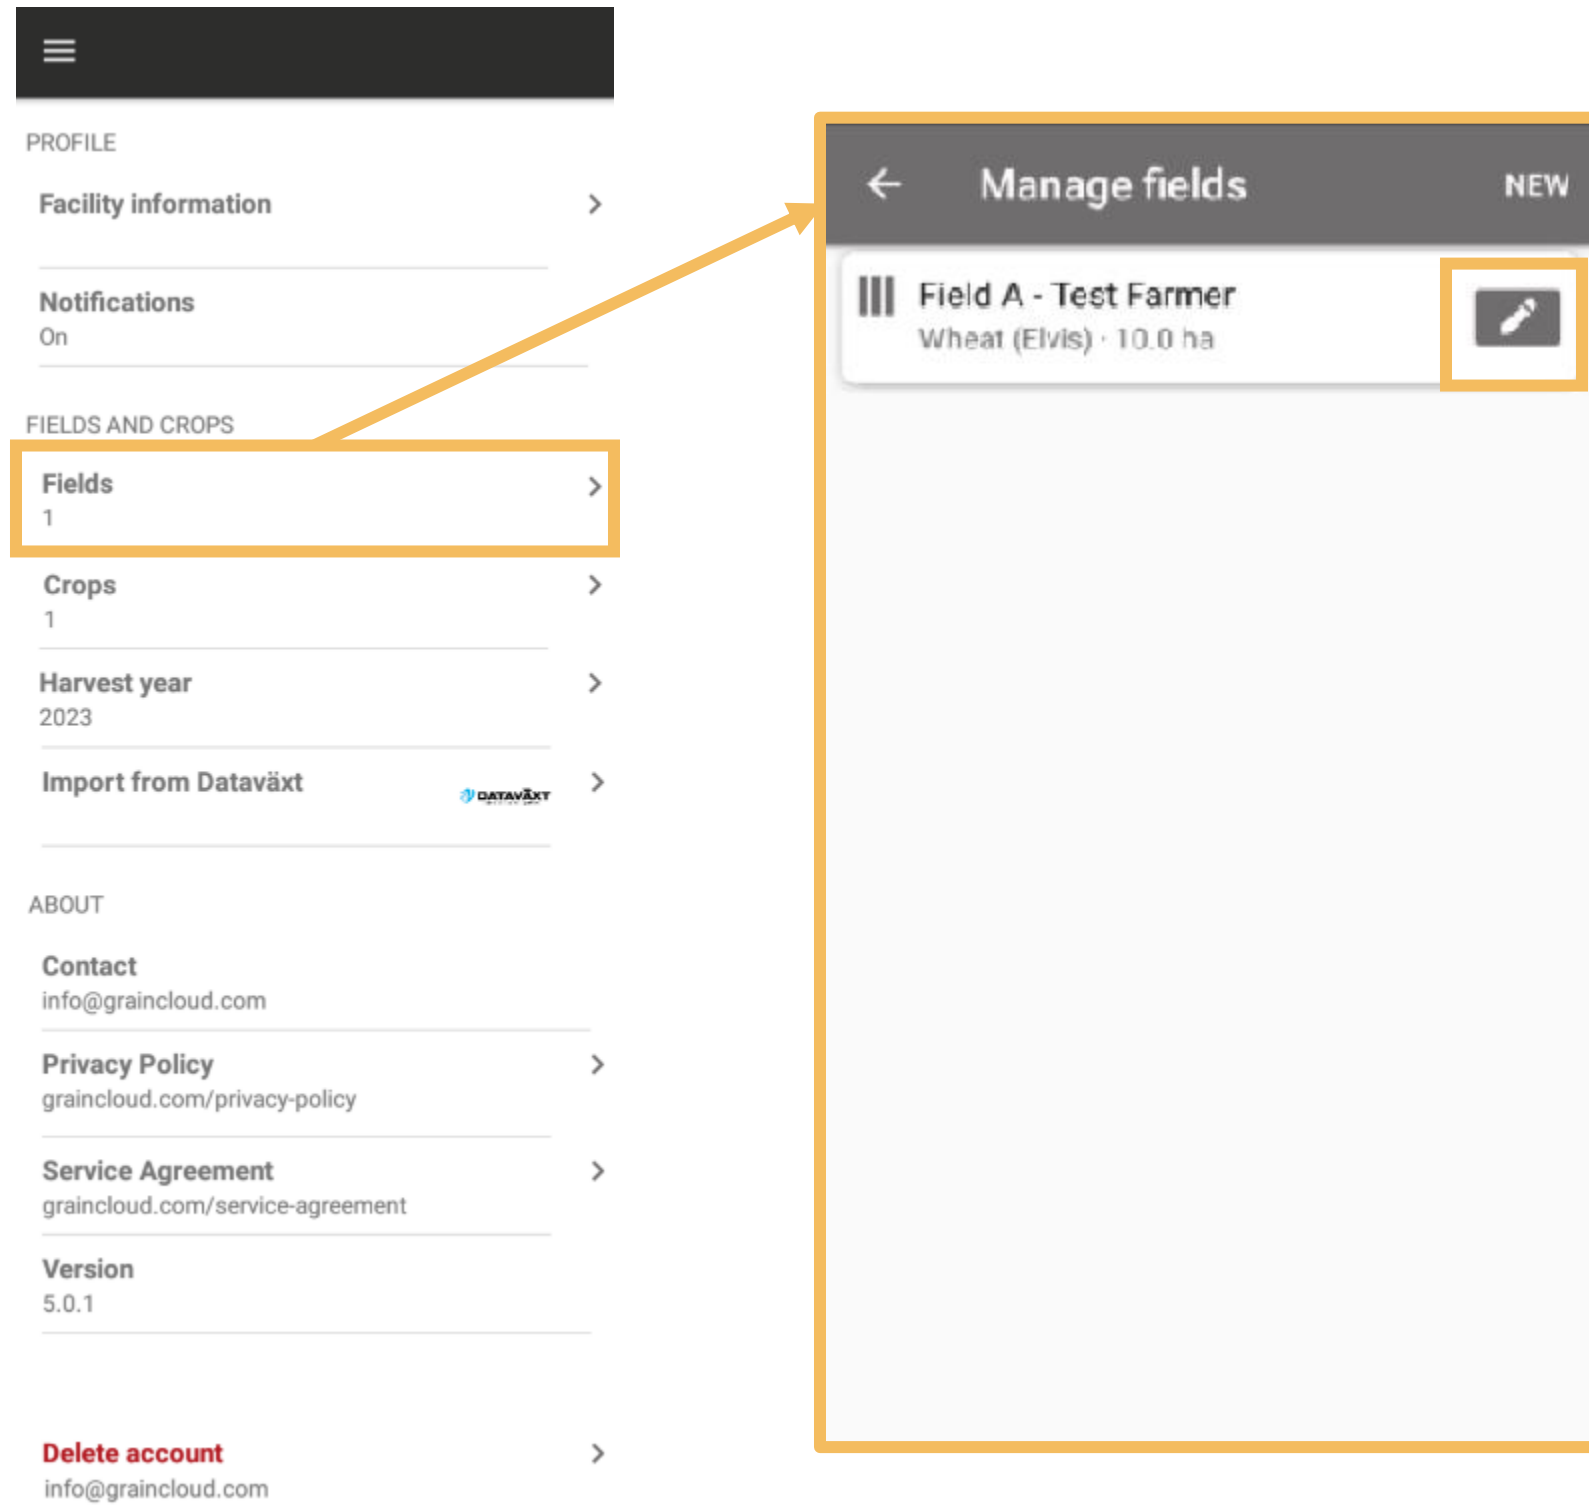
PROFILE

Facility information

Notifications
On

FIELDS AND CROPS

Fields
1

Crops
1

Harvest year
2023

Import from Dataväxt

DATAVÄXT

ABOUT

Contact
info@graincloud.com

Privacy Policy
graincloud.com/privacy-policy

Service Agreement
graincloud.com/service-agreement

Version
5.0.1

Delete account
info@graincloud.com

Manage fields

NEW

Field A - Test Farmer
Wheat (Elvis) · 10.0 ha